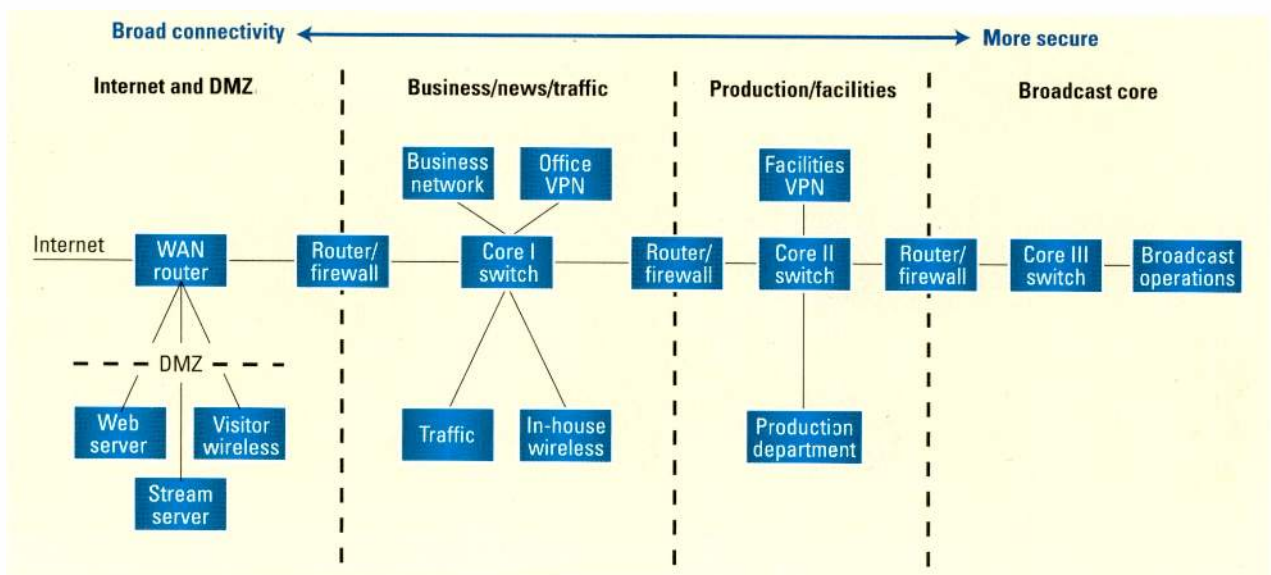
Broad connectivity

More secure

Internet and DMZ

Business/news/traffic

Production/facilities

Broadcast core

Business network

Office VPN

Facilities VPN

Internet

WAN router

Router/ firewall

Core I switch

Router/ firewall

Core II switch

Router/ firewall

Core III switch

Broadcast operations

DMZ

Web server

Visitor wireless

Stream server

Traffic

In-house wireless

Production department